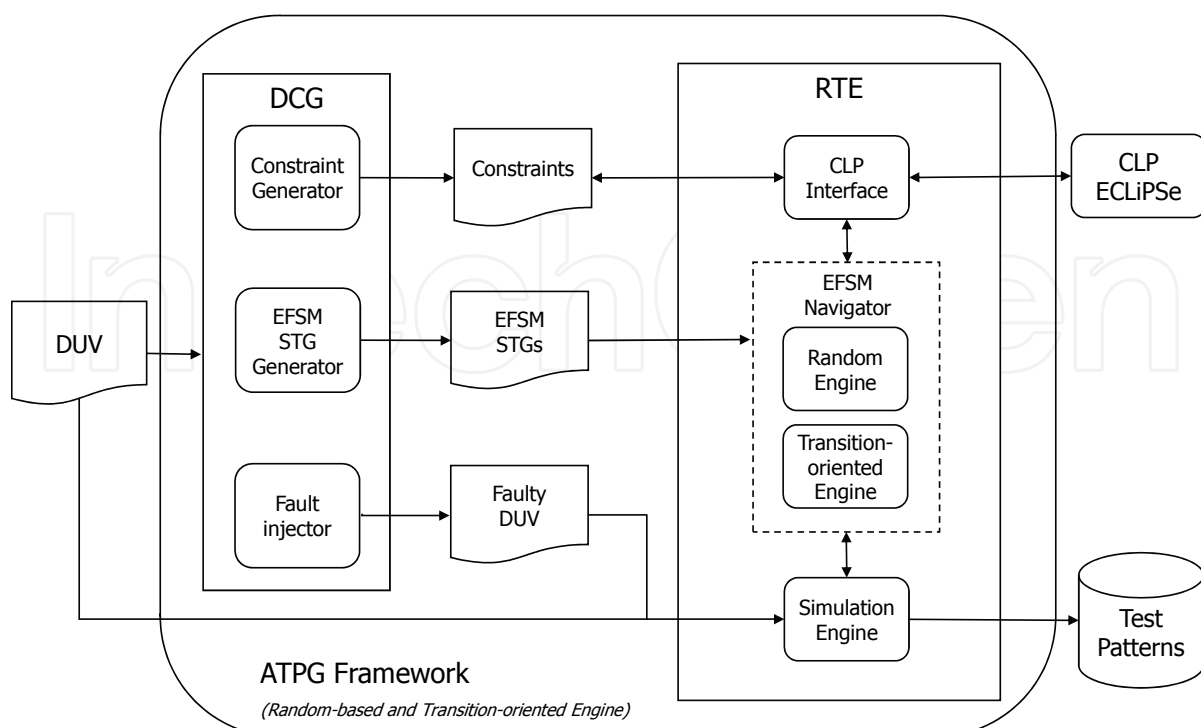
DCG

Constraint Generator

EFSM STG Generator

Fault injector

Constraints

EFSM STGs

Faulty DUV

DUV

RTE

CLP Interface

EFSM Navigator

Random Engine

Transition-oriented Engine

Simulation Engine

CLP ECLiPSe

Test Patterns

ATPG Framework

(Random-based and Transition-oriented Engine)